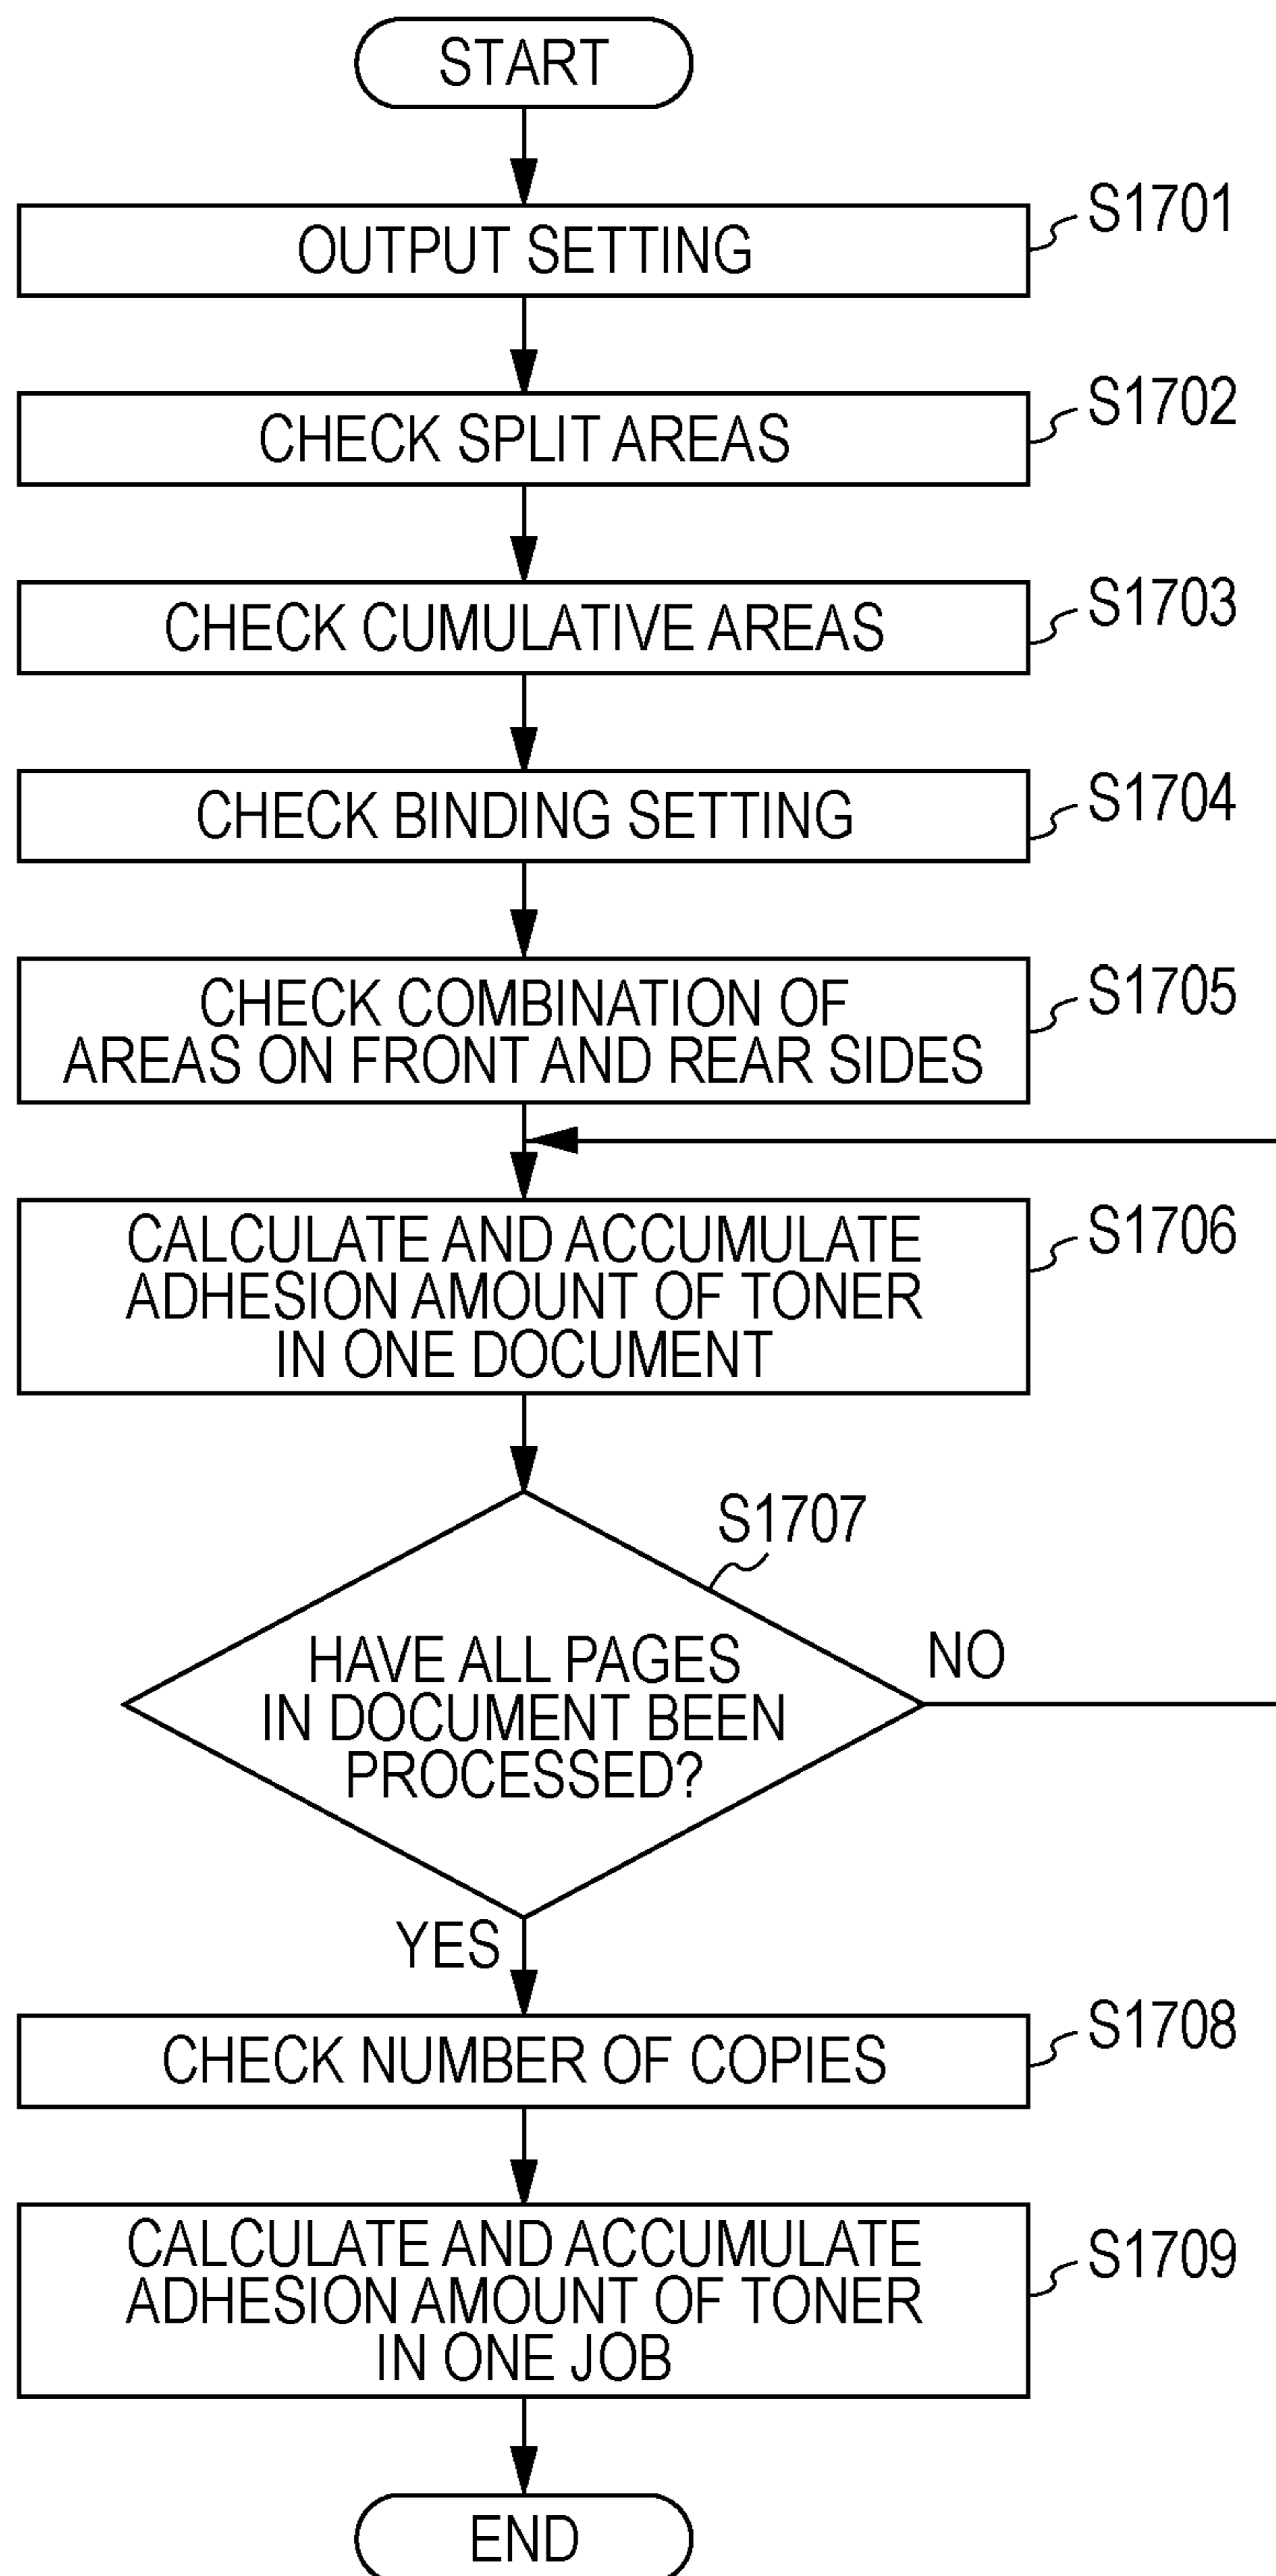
START

S1701
OUTPUT SETTING

S1702
CHECK SPLIT AREAS

S1703
CHECK CUMULATIVE AREAS

S1704
CHECK BINDING SETTING

S1705
CHECK COMBINATION OF AREAS ON FRONT AND REAR SIDES

S1706
CALCULATE AND ACCUMULATE ADHESION AMOUNT OF TONER IN ONE DOCUMENT

S1707
HAVE ALL PAGES IN DOCUMENT BEEN PROCESSED?

NO

YES

S1708
CHECK NUMBER OF COPIES

S1709
CALCULATE AND ACCUMULATE ADHESION AMOUNT OF TONER IN ONE JOB

END